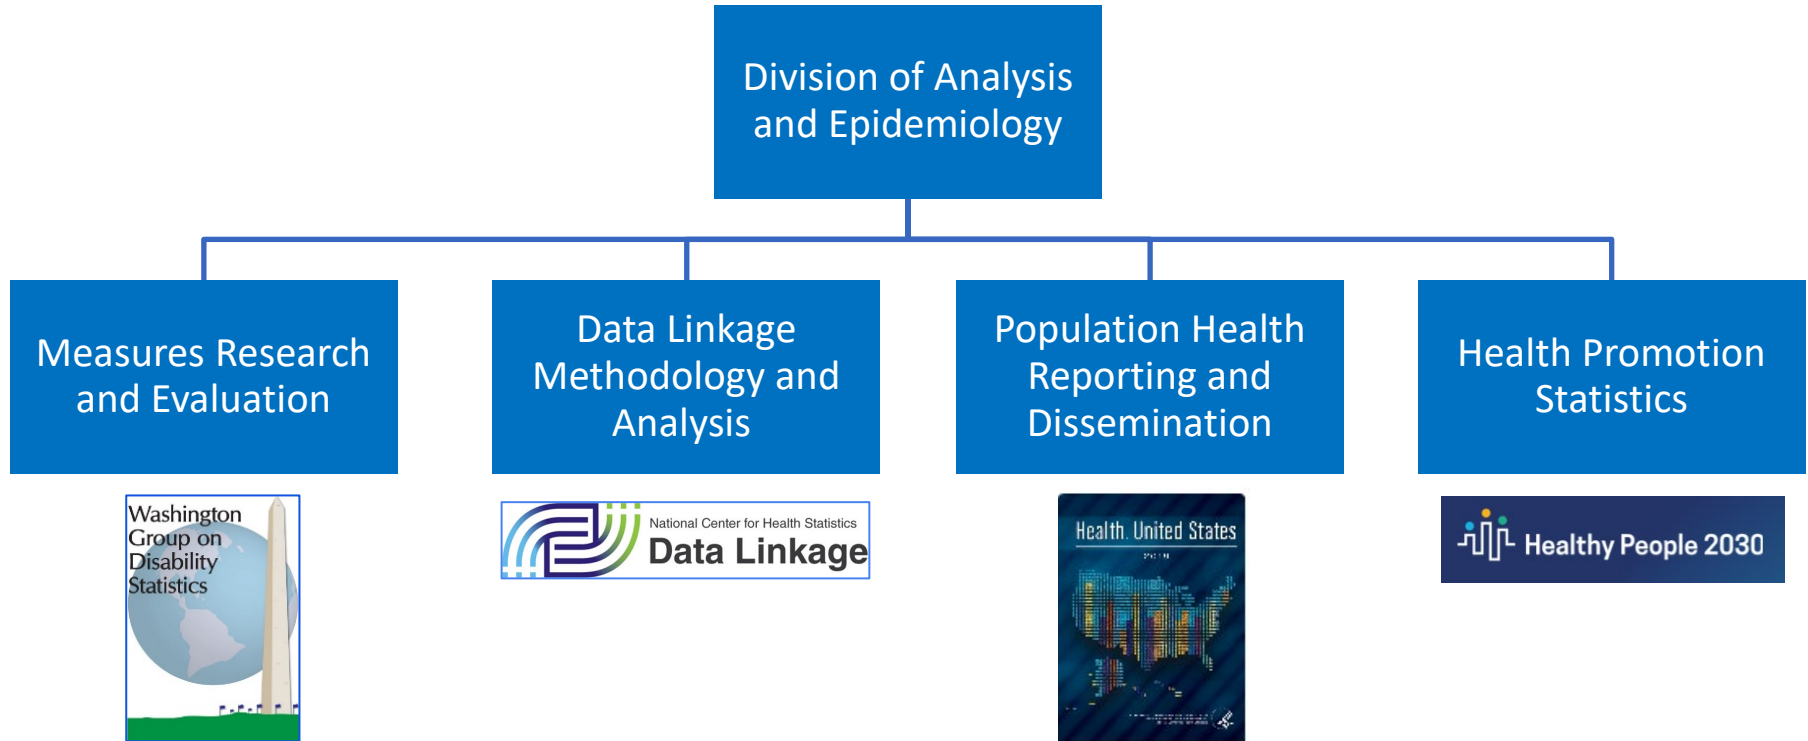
Division of Analysis and Epidemiology

Measures Research and Evaluation

Data Linkage Methodology and Analysis

Population Health Reporting and Dissemination

Health Promotion Statistics

Washington Group on Disability Statistics

National Center for Health Statistics
Data Linkage

Health, United States

Healthy People 2030